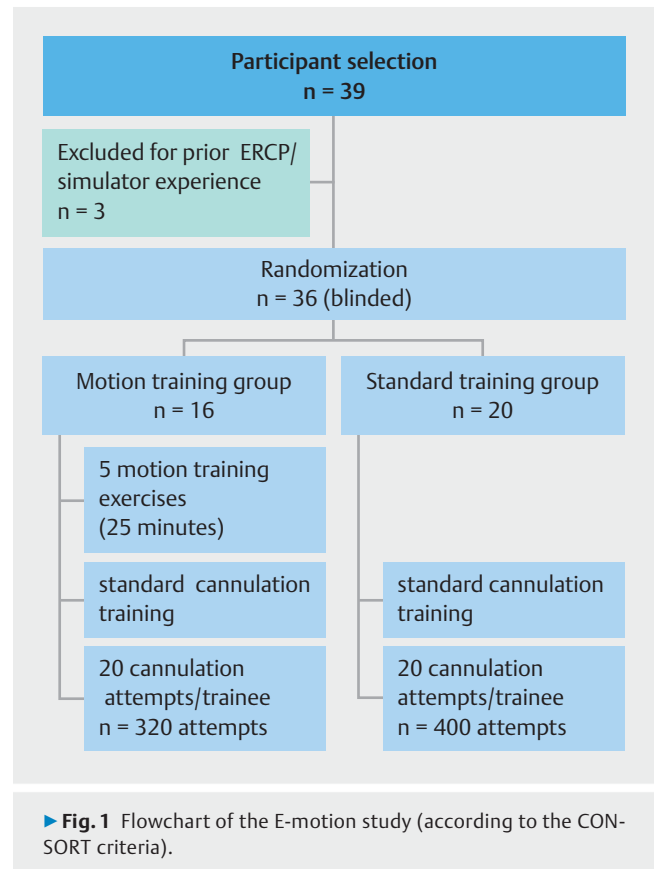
Participant selection
n = 39

Excluded for prior ERCP/ simulator experience
n = 3

Randomization
n = 36 (blinded)

Motion training group
n = 16

Standard training group
n = 20

5 motion training exercises
(25 minutes)

standard cannulation training

20 cannulation attempts/trainee
n = 320 attempts

standard cannulation training

20 cannulation attempts/trainee
n = 400 attempts

▶ Fig. 1 Flowchart of the E-motion study (according to the CONSORT criteria).